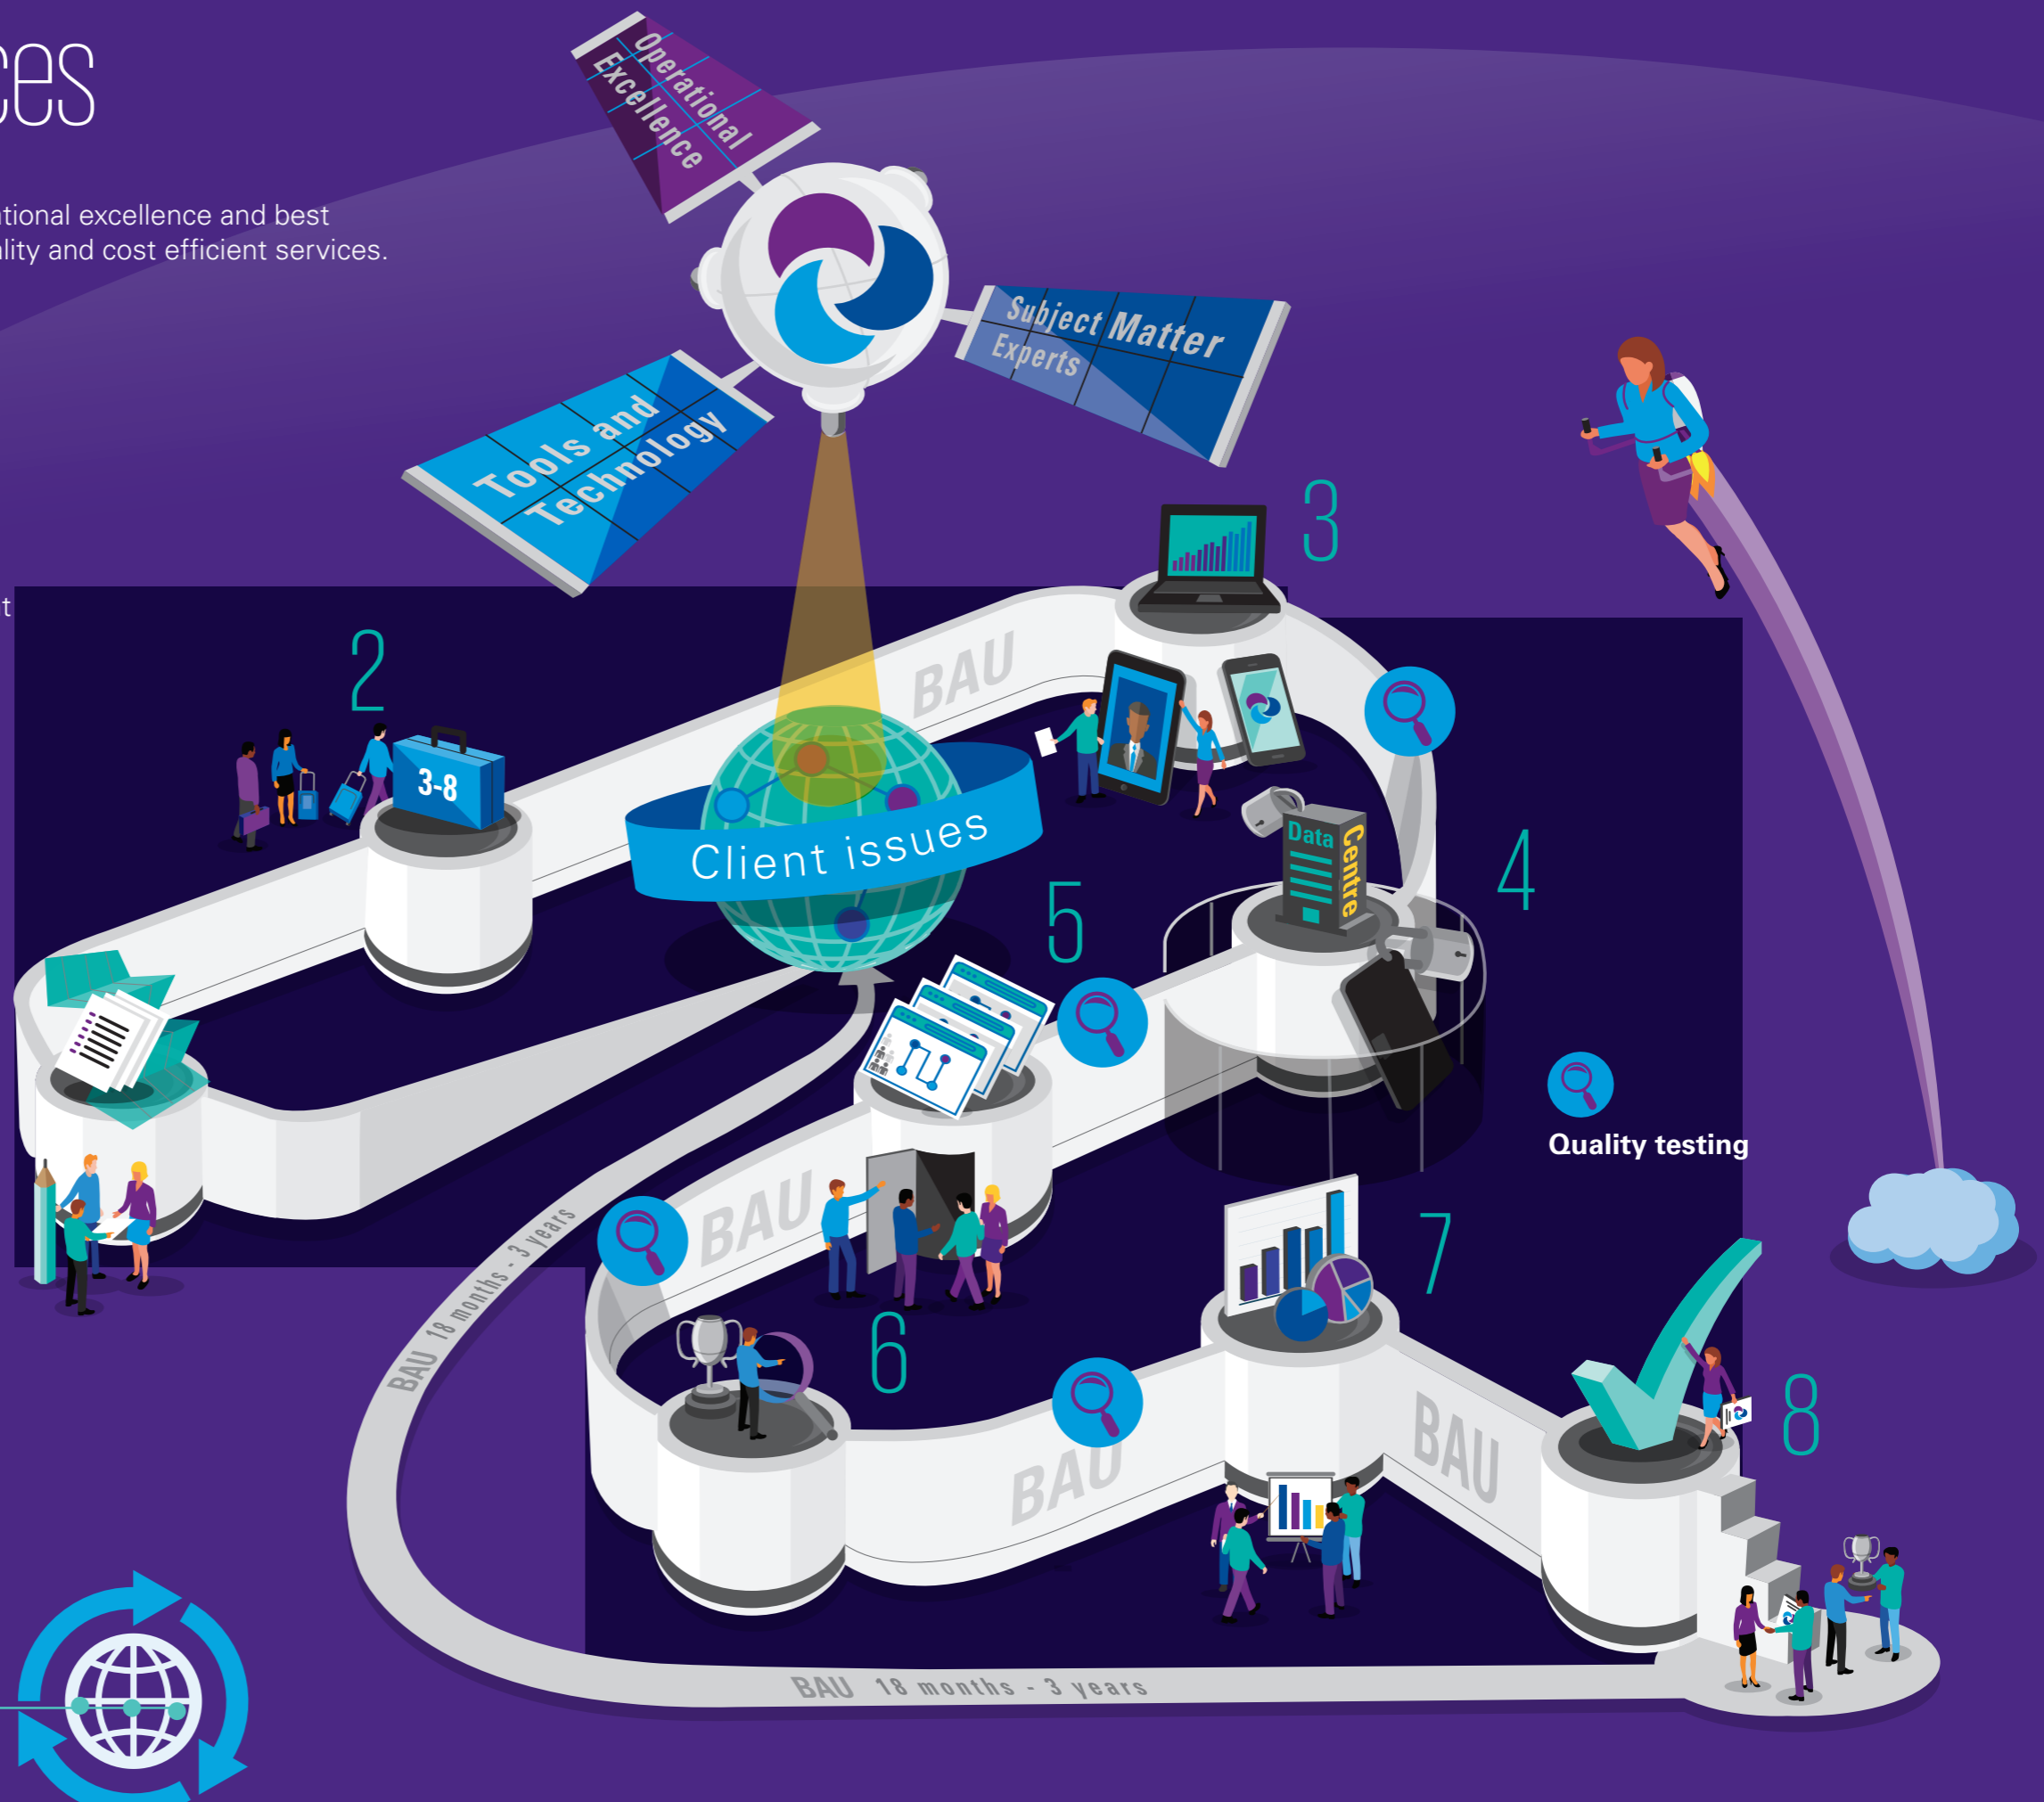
ces

tional excellence and best lity and cost efficient services.

Operational Excellence

Subject Matter Experts

Tools and Technology

t

2

3-8

BAU

3

Client issues

5

Data Centre

4

Quality testing

BAU

6

7

BAU

BAU

8

BAU 18 months - 3 years

BAU 18 months - 3 years